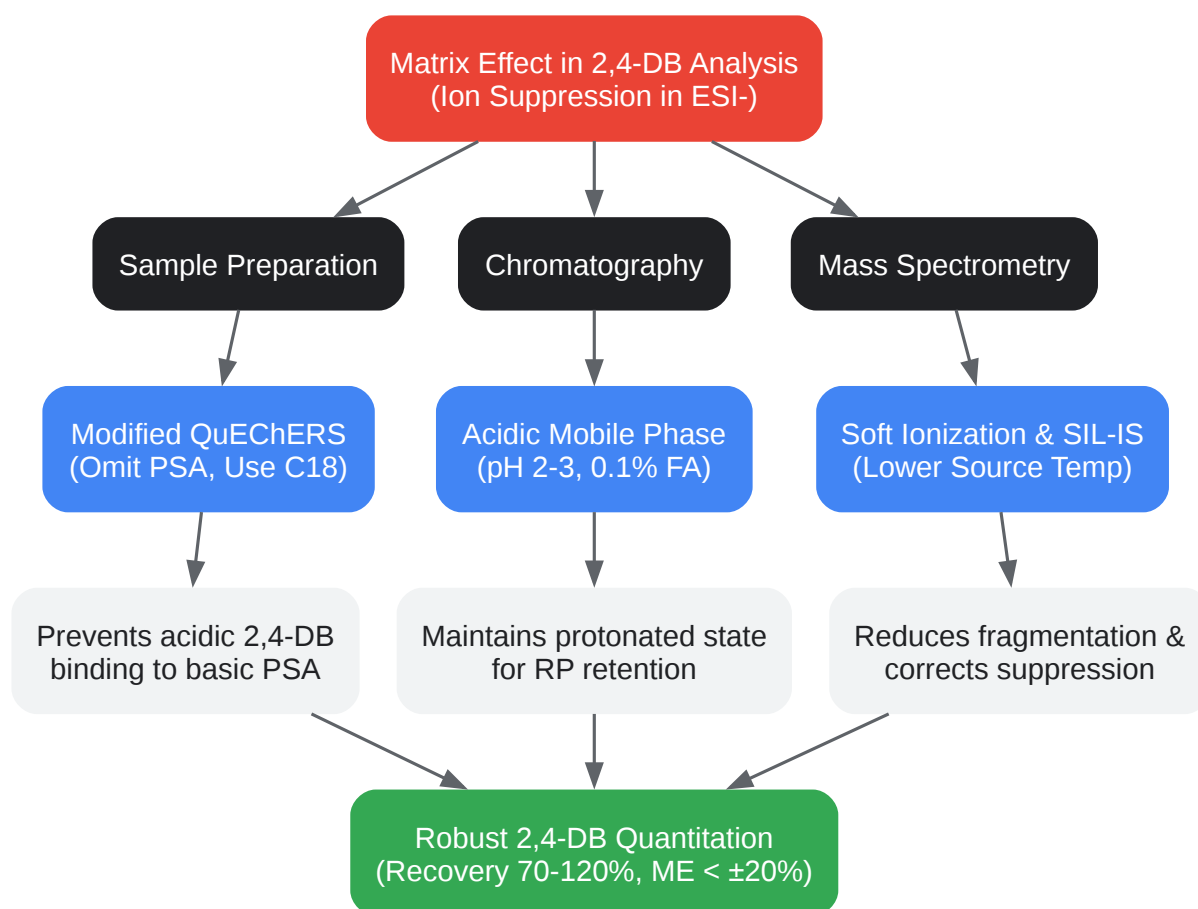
Matrix Effect in 2,4-DB Analysis
(Ion Suppression in ESI-)

Sample Preparation

Chromatography

Mass Spectrometry

Modified QuEChERS
(Omit PSA, Use C18)

Acidic Mobile Phase
(pH 2-3, 0.1% FA)

Soft Ionization & SIL-IS
(Lower Source Temp)

Prevents acidic 2,4-DB binding to basic PSA

Maintains protonated state for RP retention

Reduces fragmentation & corrects suppression

Robust 2,4-DB Quantitation
(Recovery 70-120%, ME < ±20%)